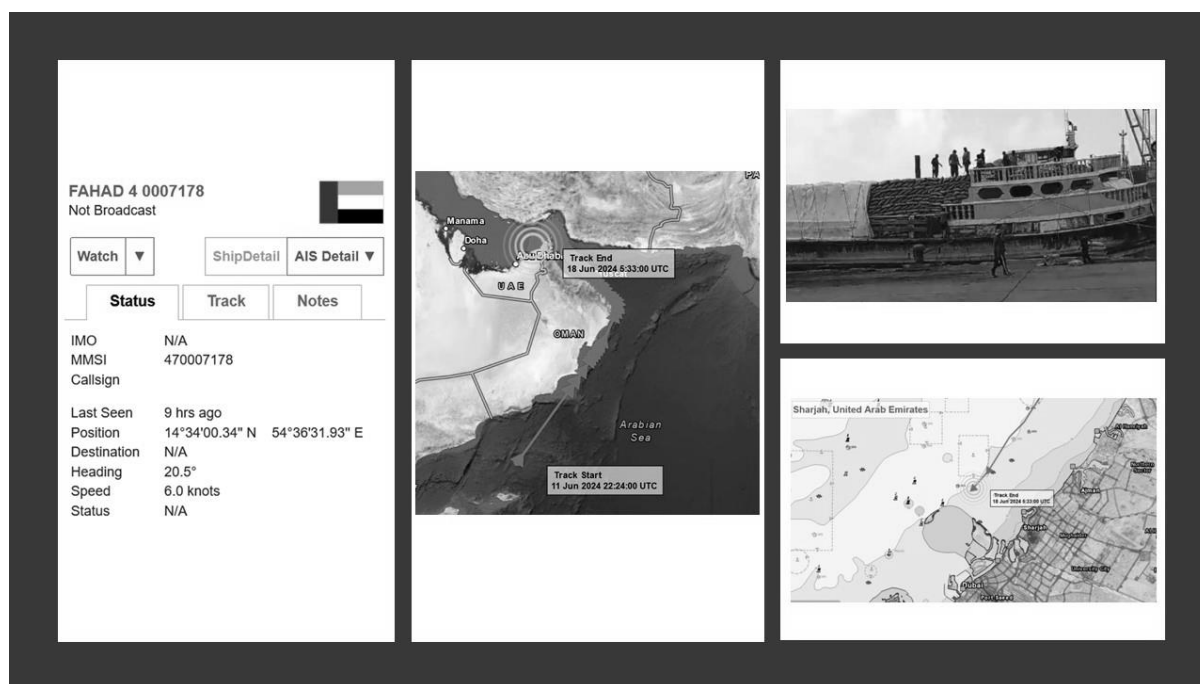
FAHAD 4 0007178
Not Broadcast

Watch ▼

ShipDetail AIS Detail ▼

Status Track Notes

IMO N/A
MMSI 470007178
Callsign

Last Seen 9 hrs ago
Position 14°34'00.34" N 54°36'31.93" E
Destination N/A
Heading 20.5°
Speed 6.0 knots
Status N/A

Manama
Doha
Abu Dhabi
Track End
18 Jun 2024 5:33:00 UTC
UAE
OMAN
Arabian Sea
Track Start
11 Jun 2024 22:24:00 UTC

Sharjah, United Arab Emirates
Track End
18 Jun 2024 5:33:00 UTC
Sharjah
University City
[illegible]